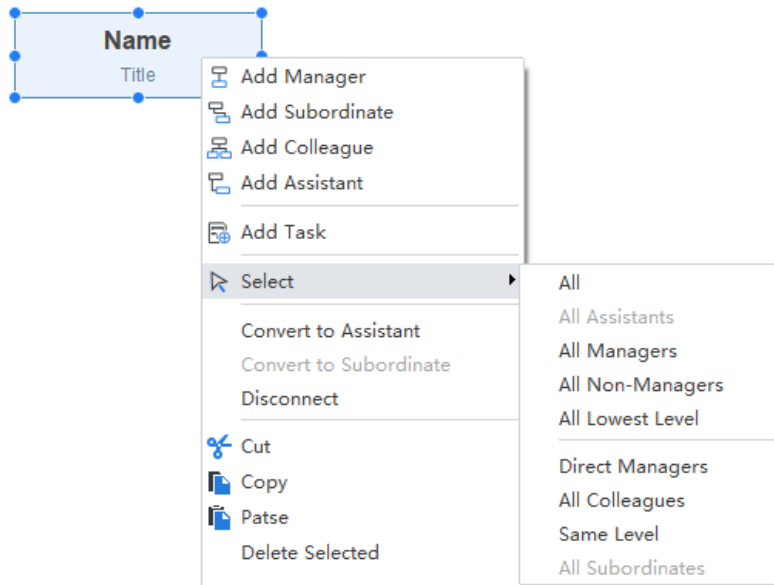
Name
Title

Add Manager
Add Subordinate
Add Colleague
Add Assistant
Add Task
Select
Convert to Assistant
Convert to Subordinate
Disconnect
Cut
Copy
Patse
Delete Selected

All
All Assistants
All Managers
All Non-Managers
All Lowest Level
Direct Managers
All Colleagues
Same Level
All Subordinates